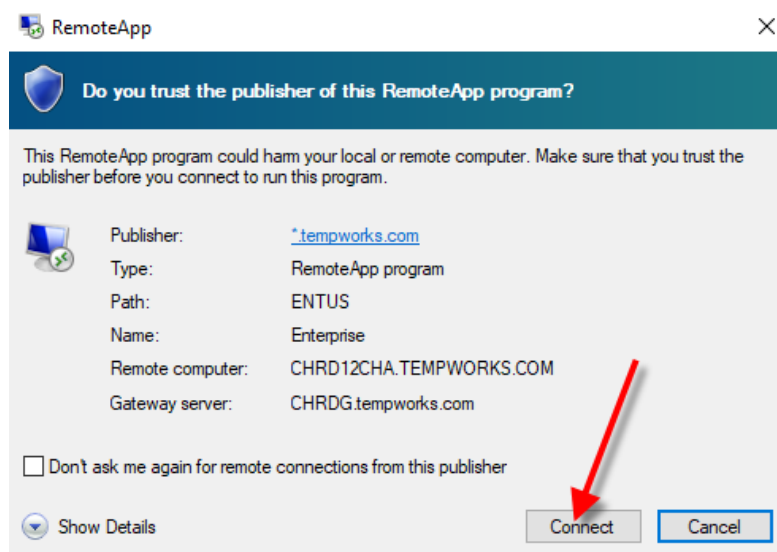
RemoteApp

Do you trust the publisher of this RemoteApp program?

This RemoteApp program could harm your local or remote computer. Make sure that you trust the publisher before you connect to run this program.

| | |
|---|---|
| Publisher: | *.tempworks.com |
| Type: | RemoteApp program |
| Path: | ENTUS |
| Name: | Enterprise |
| Remote computer: | CHRD12CHA.TEMPWORKS.COM |
| Gateway server: | CHRDG.tempworks.com |

Don't ask me again for remote connections from this publisher

Show Details

Connect

Cancel